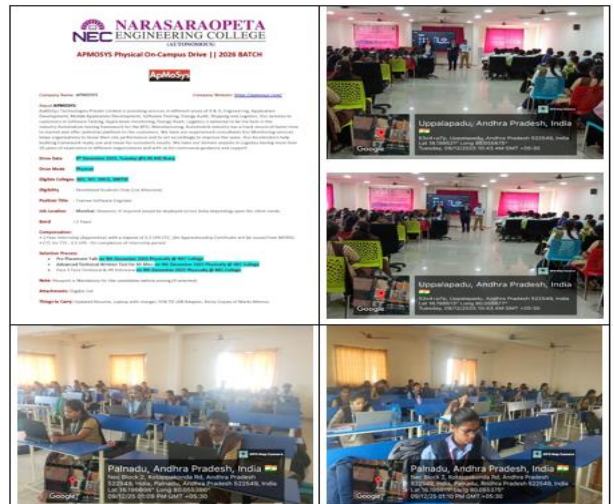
NEC NARASARAOPETA ENGINEERING COLLEGE (AUTONOMOUS)

APMOSYS Physical On-Campus Drive || 2026 BATCH

ApMoSys

Company Name: APMOSYS Company Website: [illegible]

About APMOSYS: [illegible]

Drive Date: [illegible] December 2025, Tuesday @9:30 AM Sharp

Drive Mode: Physical

Eligible Colleges: NEC, NIT, NRCE, NRITM

Eligibility: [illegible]

Position Title: Trainee Software Engineer

Job Location: Mumbai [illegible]

Bond: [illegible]

Compensation: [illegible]

Selection Process: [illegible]

Note: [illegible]

Attachments: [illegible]

Things to Carry: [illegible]

Uppalapadu, Andhra Pradesh, India
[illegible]
Tuesday, 09/12/2025 10:45 AM GMT +05:30

Uppalapadu, Andhra Pradesh, India
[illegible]
Tuesday, 09/12/2025 10:45 AM GMT +05:30

Palnadu, Andhra Pradesh, India
Nec Block 2, Kotappakonda Rd, Andhra Pradesh 522549, India
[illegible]
09/12/25 01:09 PM GMT +05:30

Palnadu, Andhra Pradesh, India
Nec Block 2, Kotappakonda Rd, Andhra Pradesh 522549, India
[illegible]
09/12/25 01:10 PM GMT +05:30

Google